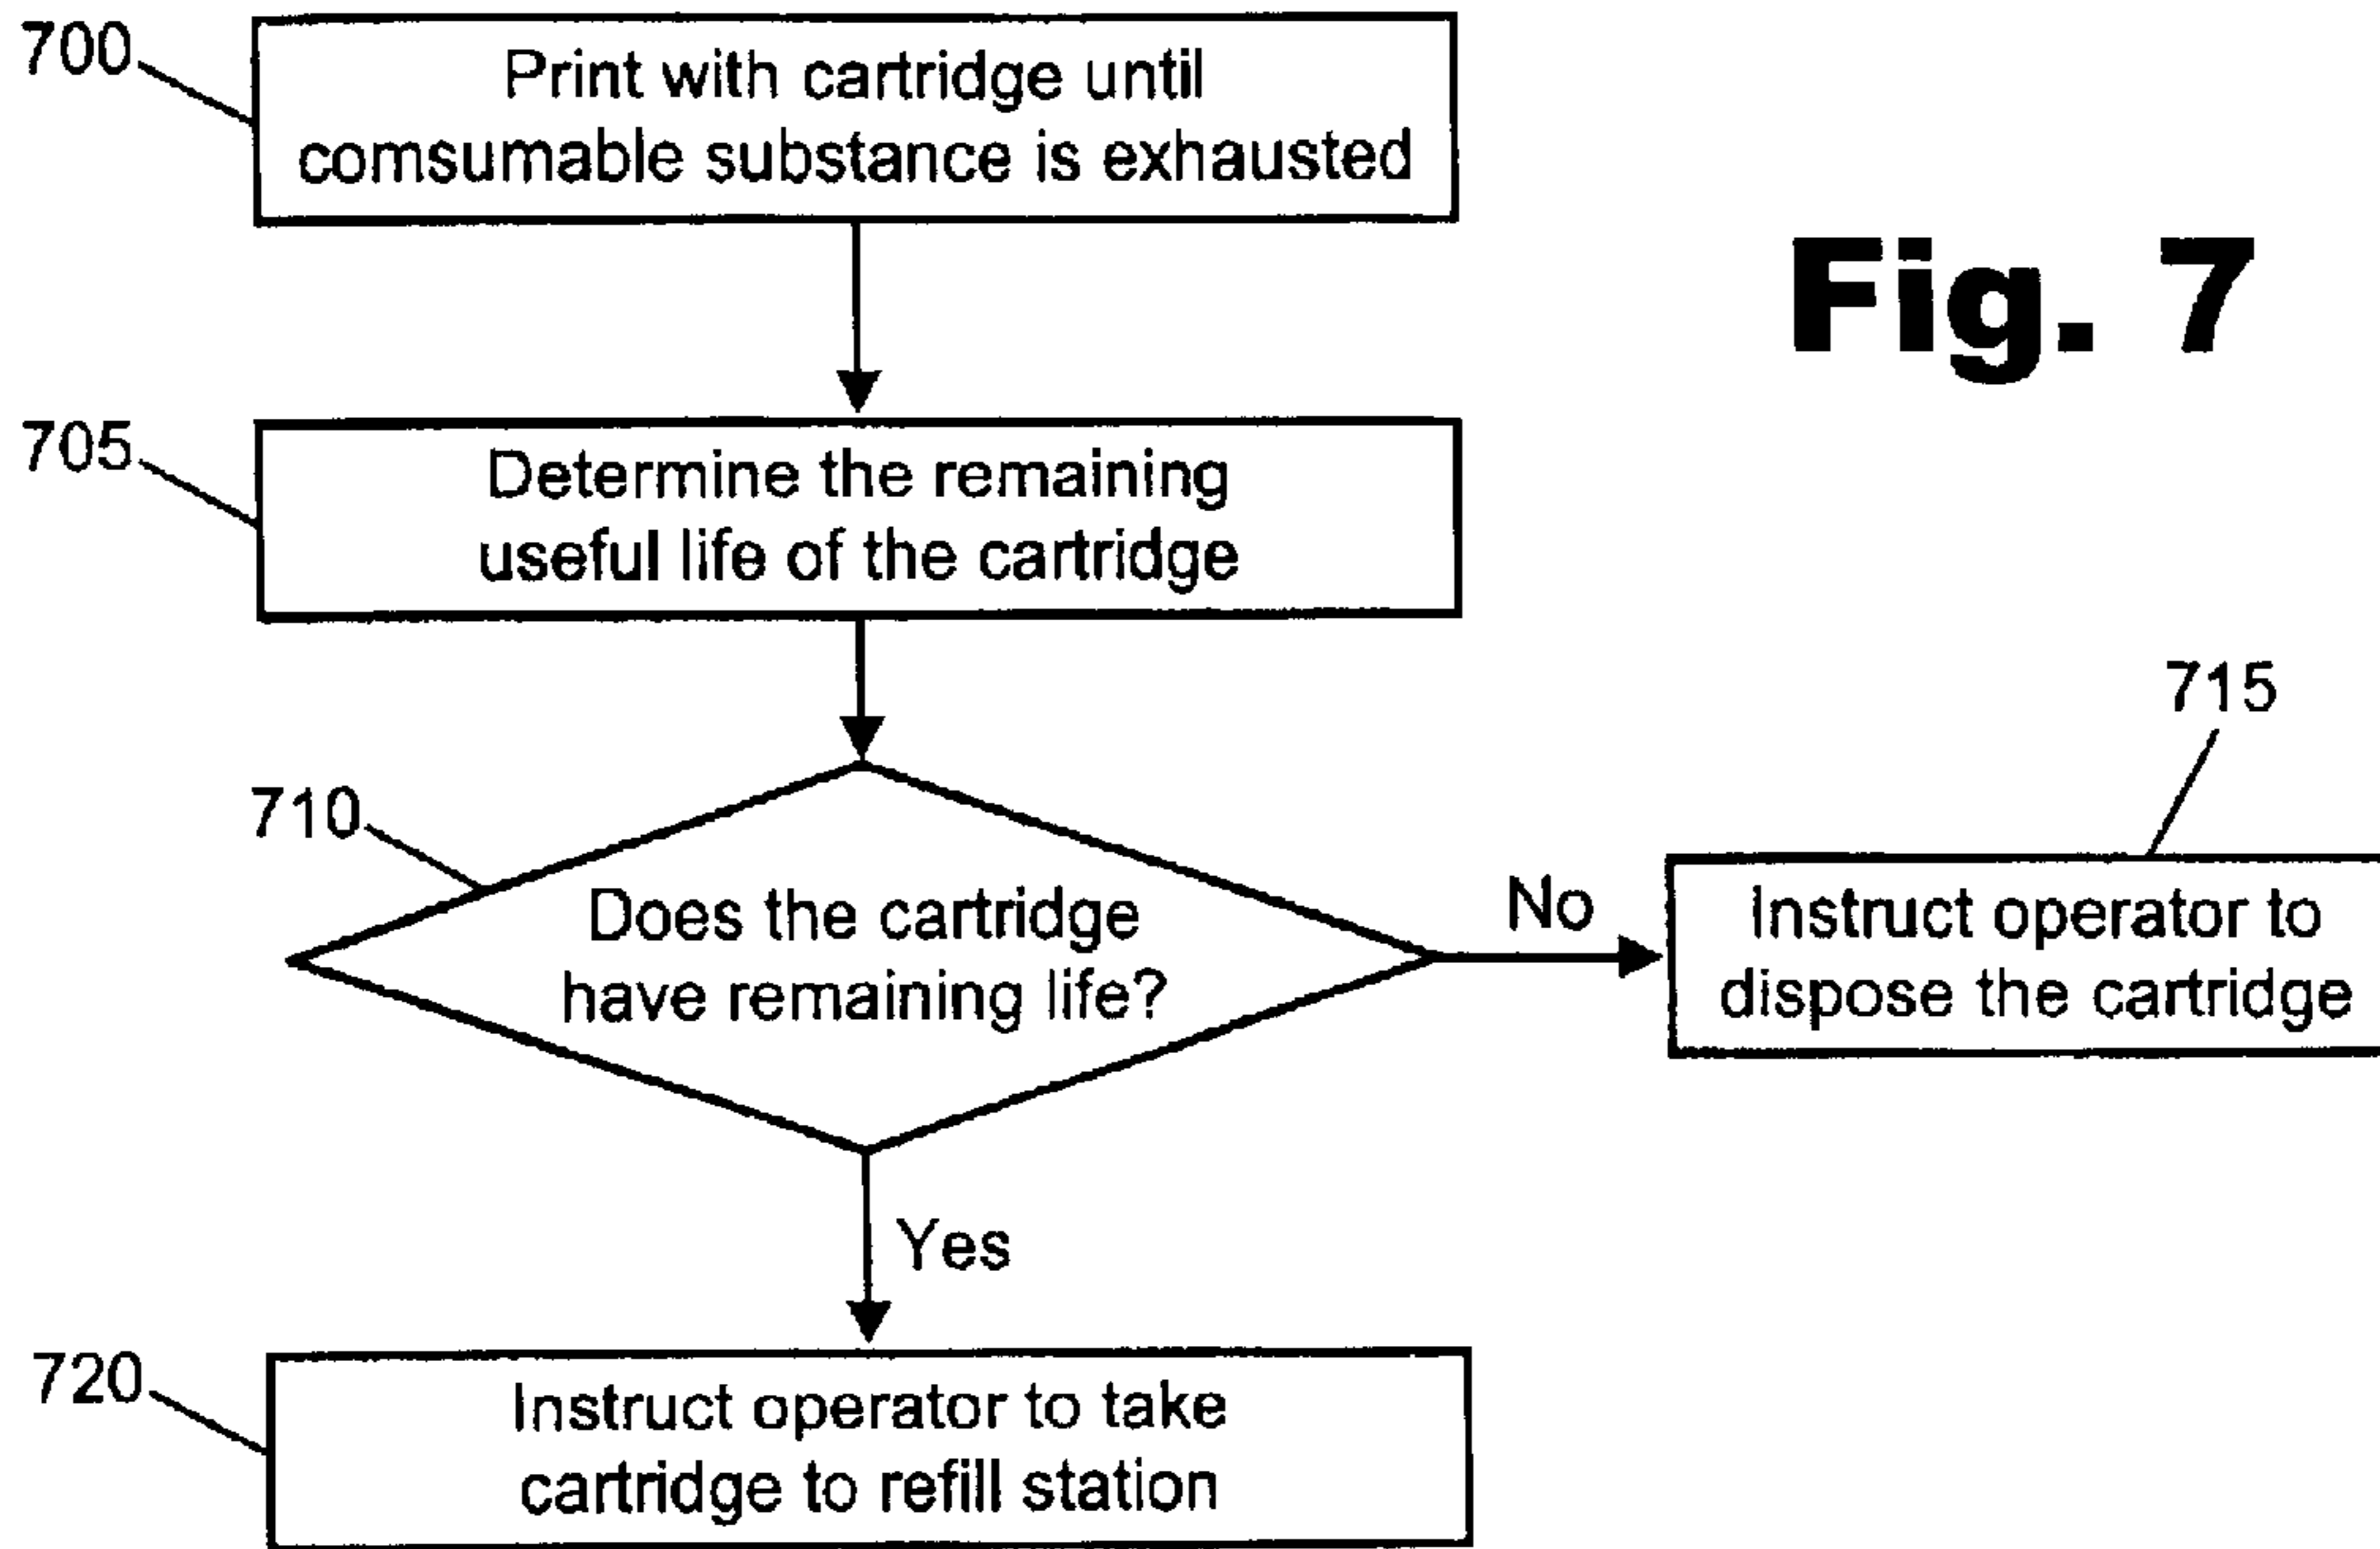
700

Print with cartridge until comsumable substance is exhausted

Fig. 7

705

Determine the remaining useful life of the cartridge

715

710

Does the cartridge have remaining life?

No

Instruct operator to dispose the cartridge

Yes

720

Instruct operator to take cartridge to refill station